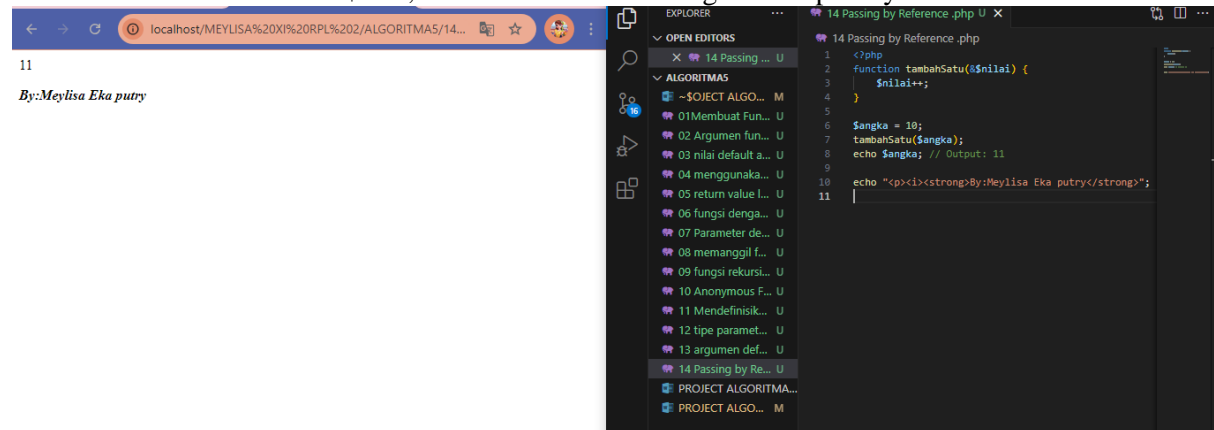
localhost/MEYLISA%20XI%20RPL%202/ALGORITMA5/14...

11

By:Meylisa Eka putry

EXPLORER ···
OPEN EDITORS
× 14 Passing ... U
ALGORITMA5
~$OJECT ALGO... M
01Membuat Fun... U
02 Argumen fun... U
03 nilai default a... U
04 menggunaka... U
05 return value l... U
06 fungsi denga... U
07 Parameter de... U
08 memanggil f... U
09 fungsi rekursi... U
10 Anonymous F... U
11 Mendefinisik... U
12 tipe paramet... U
13 argumen def... U
14 Passing by Re... U
PROJECT ALGORITMA...
PROJECT ALGO... M

14 Passing by Reference .php U ×

14 Passing by Reference .php

```
1  <?php
2  function tambahSatu(&$nilai) {
3      $nilai++;
4  }
5
6  $angka = 10;
7  tambahSatu($angka);
8  echo $angka; // Output: 11
9
10 echo "<p><i><strong>By:Meylisa Eka putry</strong>";
11
```